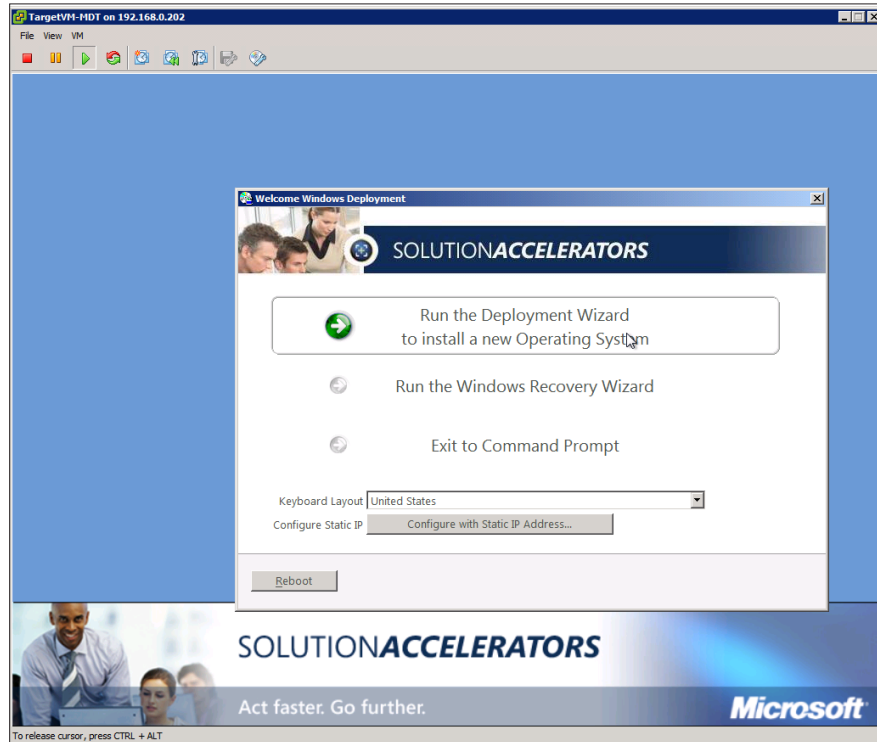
TargetVM-MDT on 192.168.0.202

File View VM

Welcome Windows Deployment

SOLUTIONACCELERATORS

Run the Deployment Wizard to install a new Operating System

Run the Windows Recovery Wizard

Exit to Command Prompt

Keyboard Layout United States

Configure Static IP Configure with Static IP Address...

Reboot

SOLUTIONACCELERATORS

Act faster. Go further.

Microsoft

To release cursor, press CTRL + ALT